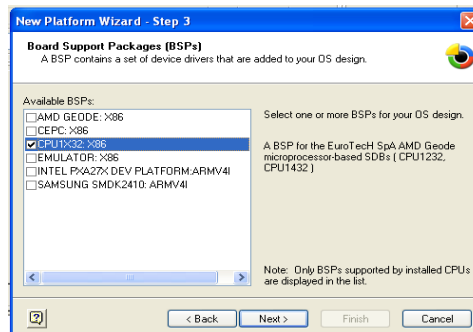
New Platform Wizard - Step 3

Board Support Packages (BSPs)
A BSP contains a set of device drivers that are added to your OS design.

Available BSPs:
AMD GEODE: X86
CEPC: X86
CPU1X32: X86
EMULATOR: X86
INTEL PXA27X DEV PLATFORM:ARMV4I
SAMSUNG SMDK2410: ARMV4I

Select one or more BSPs for your OS design.

A BSP for the EuroTecH SpA AMD Geode microprocessor-based SDBs ( CPU1232, CPU1432 )

Note: Only BSPs supported by installed CPUs are displayed in the list.

< Back
Next >
Finish
Cancel